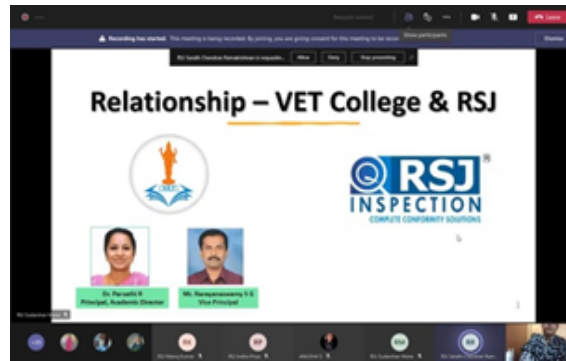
Leave

Show participants

Recording has started. This meeting is being recorded. By joining, you are giving consent for this meeting to be recor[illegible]

Dismiss

RSJ Sarath Chandran Ramakrishnan is requestin...

Allow

Deny

Stop presenting

Relationship – VET College & RSJ

RSJ®

INSPECTION

COMPLETE CONFORMITY SOLUTIONS

Dr. Parvathi R
Principal, Academic Director

Mr. Narayanaswamy V G
Vice Principal

RSJ Sudarshan Kumar

RSJ Neeraj Kumar

RSJ Indhu Priya

ANUSHA S

RSJ Sudarshan Kumar

RSJ Sarath CTO